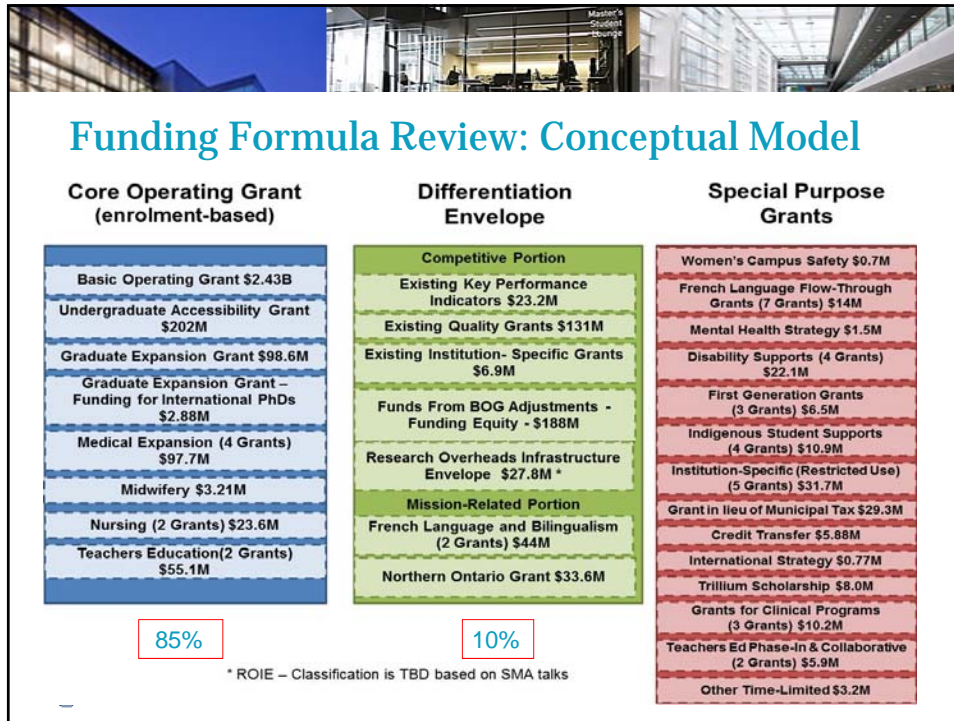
Master's Student Lounge

Funding Formula Review: Conceptual Model

Core Operating Grant (enrolment-based)

Basic Operating Grant $2.43B

Undergraduate Accessibility Grant $202M

Graduate Expansion Grant $98.6M

Graduate Expansion Grant – Funding for International PhDs $2.88M

Medical Expansion (4 Grants) $97.7M

Midwifery $3.21M

Nursing (2 Grants) $23.6M

Teachers Education(2 Grants) $55.1M

85%

Differentiation Envelope

Competitive Portion

Existing Key Performance Indicators $23.2M

Existing Quality Grants $131M

Existing Institution- Specific Grants $6.9M

Funds From BOG Adjustments - Funding Equity - $188M

Research Overheads Infrastructure Envelope $27.8M *

Mission-Related Portion

French Language and Bilingualism (2 Grants) $44M

Northern Ontario Grant $33.6M

10%

* ROIE – Classification is TBD based on SMA talks

Special Purpose Grants

Women's Campus Safety $0.7M

French Language Flow-Through Grants (7 Grants) $14M

Mental Health Strategy $1.5M

Disability Supports (4 Grants) $22.1M

First Generation Grants (3 Grants) $6.5M

Indigenous Student Supports (4 Grants) $10.9M

Institution-Specific (Restricted Use) (5 Grants) $31.7M

Grant in lieu of Municipal Tax $29.3M

Credit Transfer $5.88M

International Strategy $0.77M

Trillium Scholarship $8.0M

Grants for Clinical Programs (3 Grants) $10.2M

Teachers Ed Phase-In & Collaborative (2 Grants) $5.9M

Other Time-Limited $3.2M